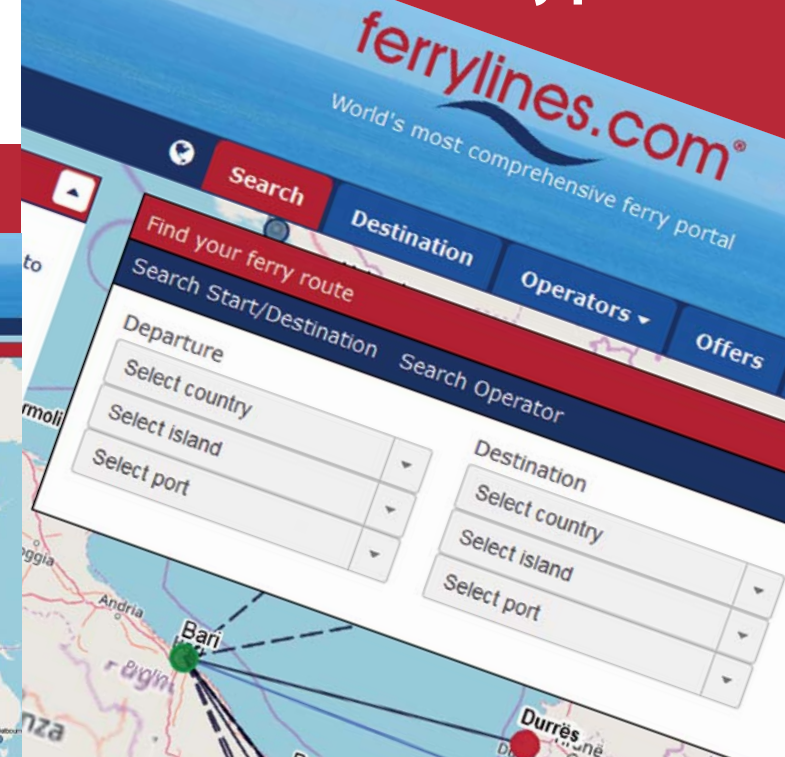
ferrylines.com®
World's most comprehensive ferry portal

Search
Destination
Operators
Offers

Find your ferry route
Search Start/Destination
Search Operator

Departure
Select country
Select island
Select port

Destination
Select country
Select island
Select port

to
rmoli
ggia
Andria
Bari
Puglia
nza
Durrës